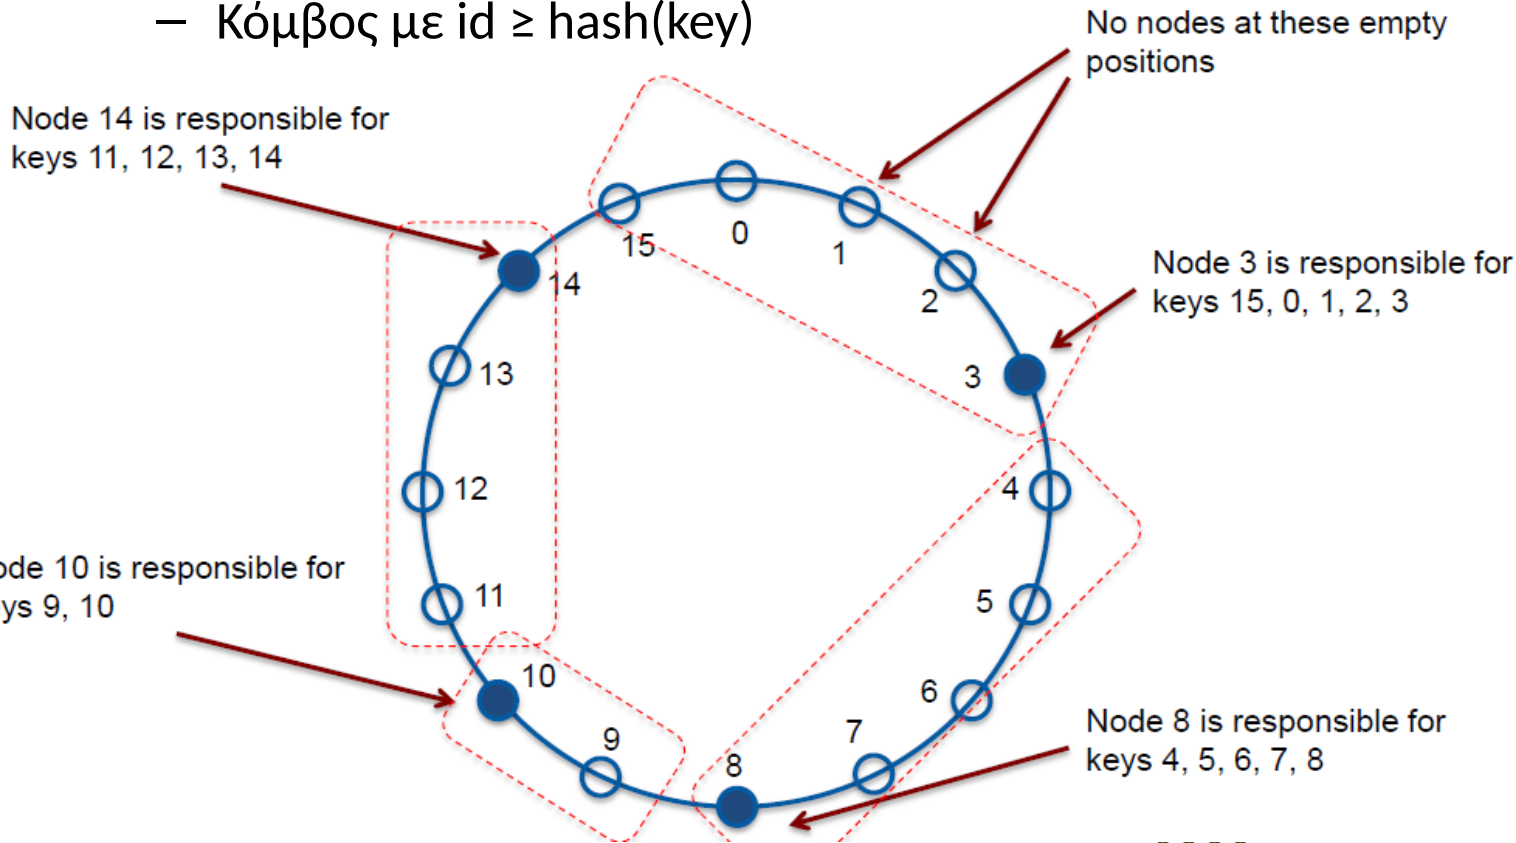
– Κόμβος με id ≥ hash(key)

No nodes at these empty positions

Node 14 is responsible for keys 11, 12, 13, 14

Node 3 is responsible for keys 15, 0, 1, 2, 3

0
1
2
3
4
5
6
7
8
9
10
11
12
13
14
15

ode 10 is responsible for ys 9, 10

Node 8 is responsible for keys 4, 5, 6, 7, 8